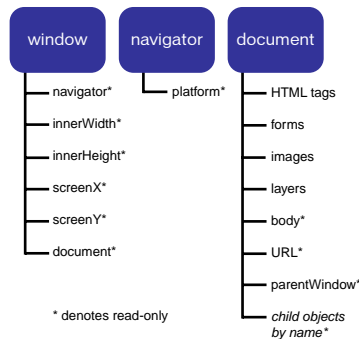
window

navigator*

innerWidth*

innerHeight*

screenX*

screenY*

document*

navigator

platform*

document

HTML tags

forms

images

layers

body*

URL*

parentWindow*

*child objects by name**

* denotes read-only